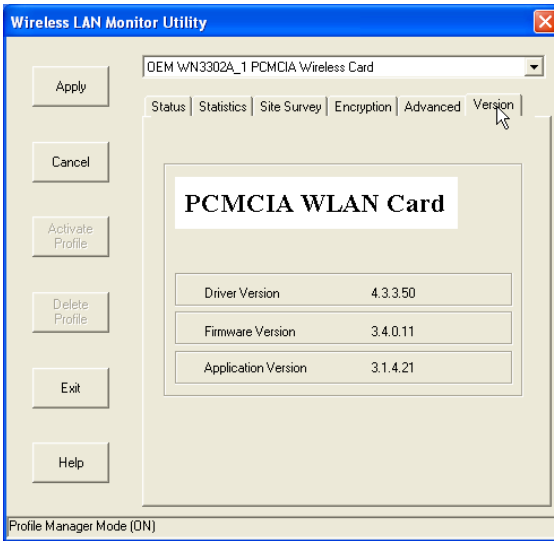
Wireless LAN Monitor Utility

Apply

Cancel

Activate Profile

Delete Profile

Exit

Help

OEM WN3302A_1 PCMCIA Wireless Card

Status | Statistics | Site Survey | Encryption | Advanced | Version

PCMCIA WLAN Card

| | |
|---|---|
| Driver Version | 4.3.3.50 |
| Firmware Version | 3.4.0.11 |
| Application Version | 3.1.4.21 |

Profile Manager Mode (ON)